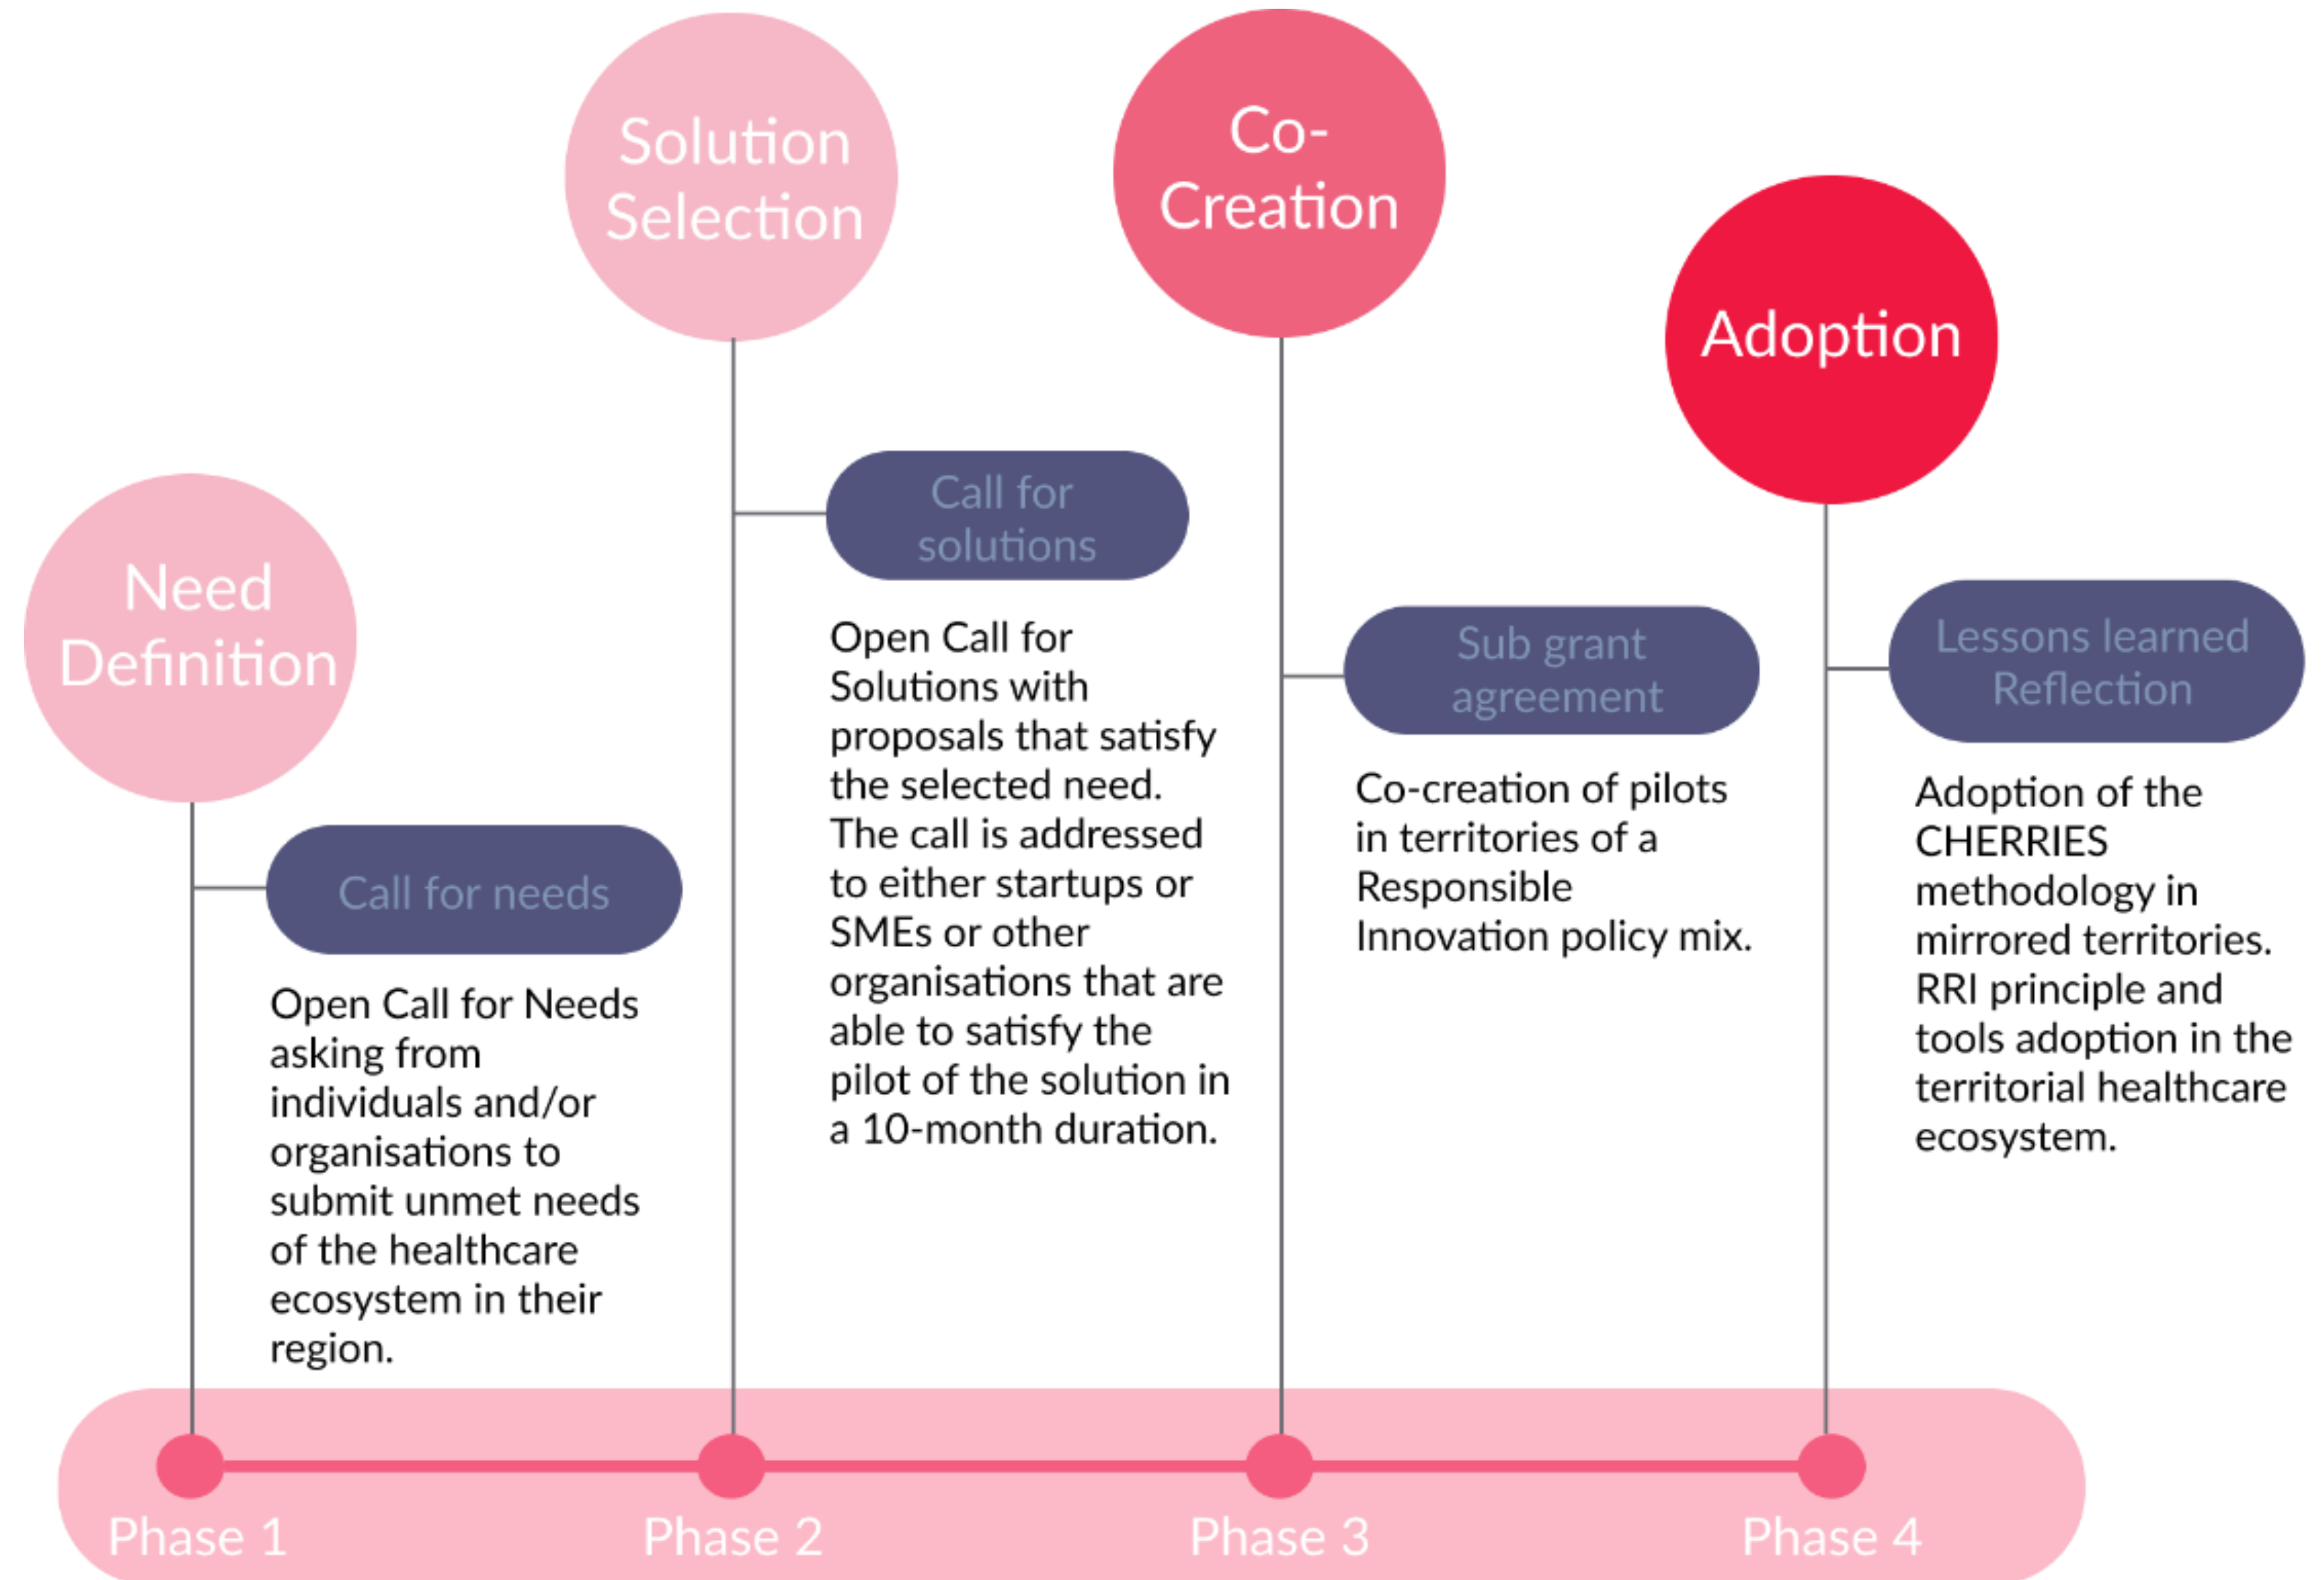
Need Definition

Call for needs

Open Call for Needs asking from individuals and/or organisations to submit unmet needs of the healthcare ecosystem in their region.

Phase 1

Solution Selection

Call for solutions

Open Call for Solutions with proposals that satisfy the selected need. The call is addressed to either startups or SMEs or other organisations that are able to satisfy the pilot of the solution in a 10-month duration.

Phase 2

Co-Creation

Sub grant agreement

Co-creation of pilots in territories of a Responsible Innovation policy mix.

Phase 3

Adoption

Lessons learned Reflection

Adoption of the CHERRIES methodology in mirrored territories. RRI principle and tools adoption in the territorial healthcare ecosystem.

Phase 4